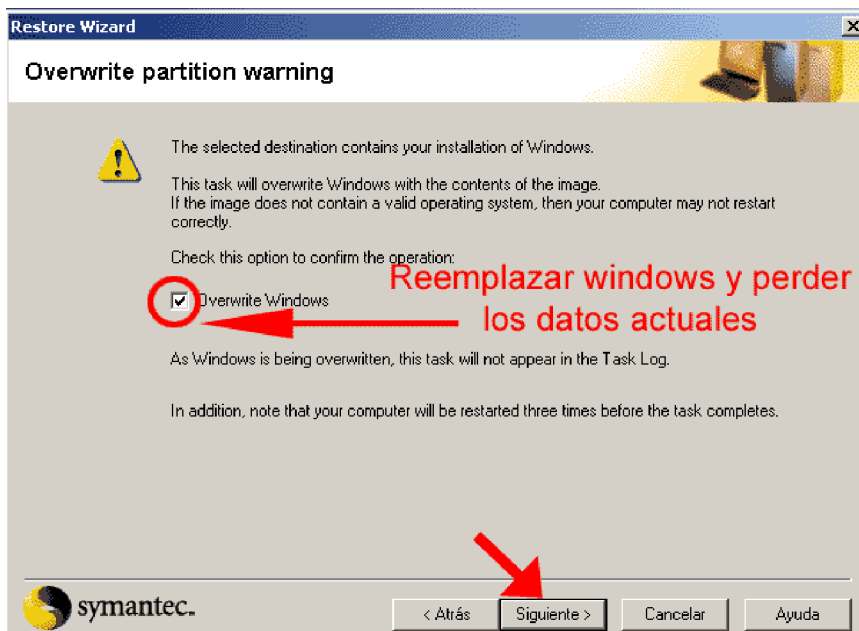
Restore Wizard

Overwrite partition warning

The selected destination contains your installation of Windows.

This task will overwrite Windows with the contents of the image.
If the image does not contain a valid operating system, then your computer may not restart correctly.

Check this option to confirm the operation:

Overwrite Windows

Reemplazar windows y perder los datos actuales

As Windows is being overwritten, this task will not appear in the Task Log.

In addition, note that your computer will be restarted three times before the task completes.

symantec.

< Atrás

Siguiente >

Cancelar

Ayuda